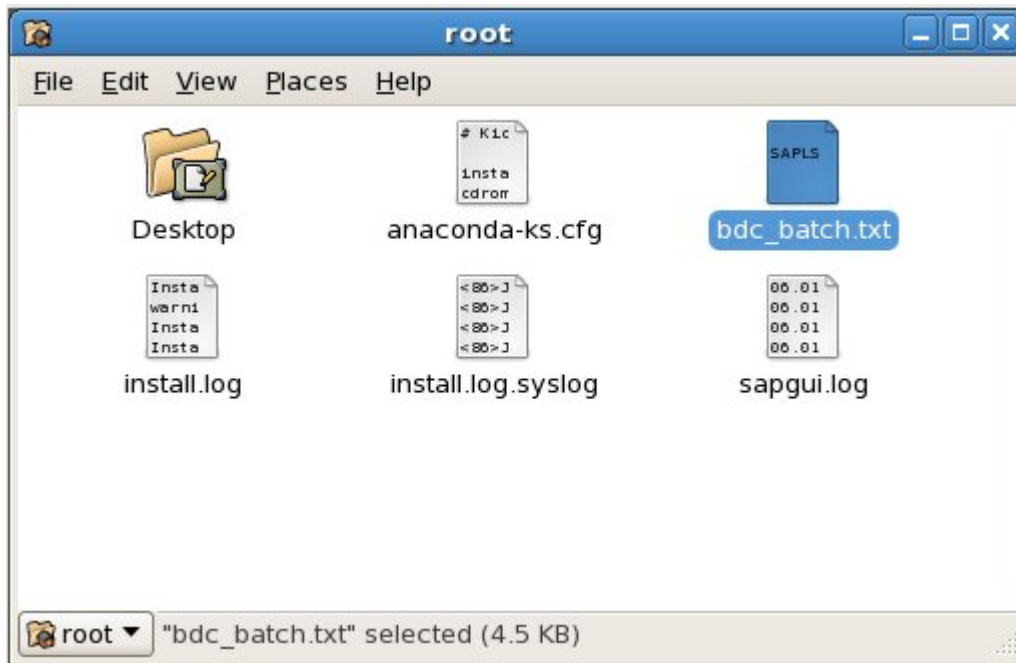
root

File Edit View Places Help

Desktop

# Kic
insta
cdrom

anaconda-ks.cfg

SAPLS

bdc_batch.txt

Insta
warni
Insta
Insta

install.log

<86>J
<86>J
<86>J
<86>J

install.log.syslog

06.01
06.01
06.01
06.01

sapgui.log

root ▼ "bdc_batch.txt" selected (4.5 KB)